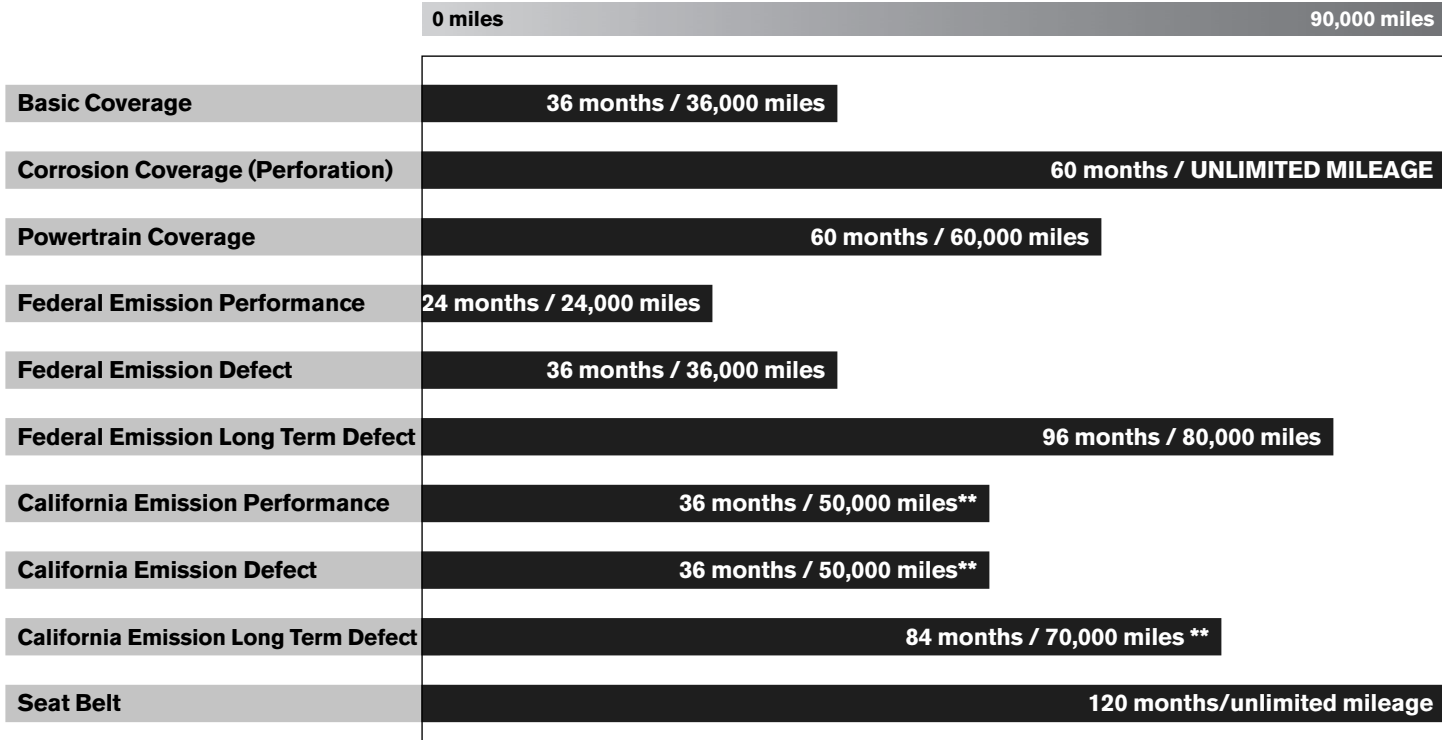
0 miles 90,000 miles

| | |
|---|---|
| Basic Coverage | 36 months / 36,000 miles |
| Corrosion Coverage (Perforation) | 60 months / UNLIMITED MILEAGE |
| Powertrain Coverage | 60 months / 60,000 miles |
| Federal Emission Performance | 24 months / 24,000 miles |
| Federal Emission Defect | 36 months / 36,000 miles |
| Federal Emission Long Term Defect | 96 months / 80,000 miles |
| California Emission Performance | 36 months / 50,000 miles** |
| California Emission Defect | 36 months / 50,000 miles** |
| California Emission Long Term Defect | 84 months / 70,000 miles ** |
| Seat Belt | 120 months/unlimited mileage |